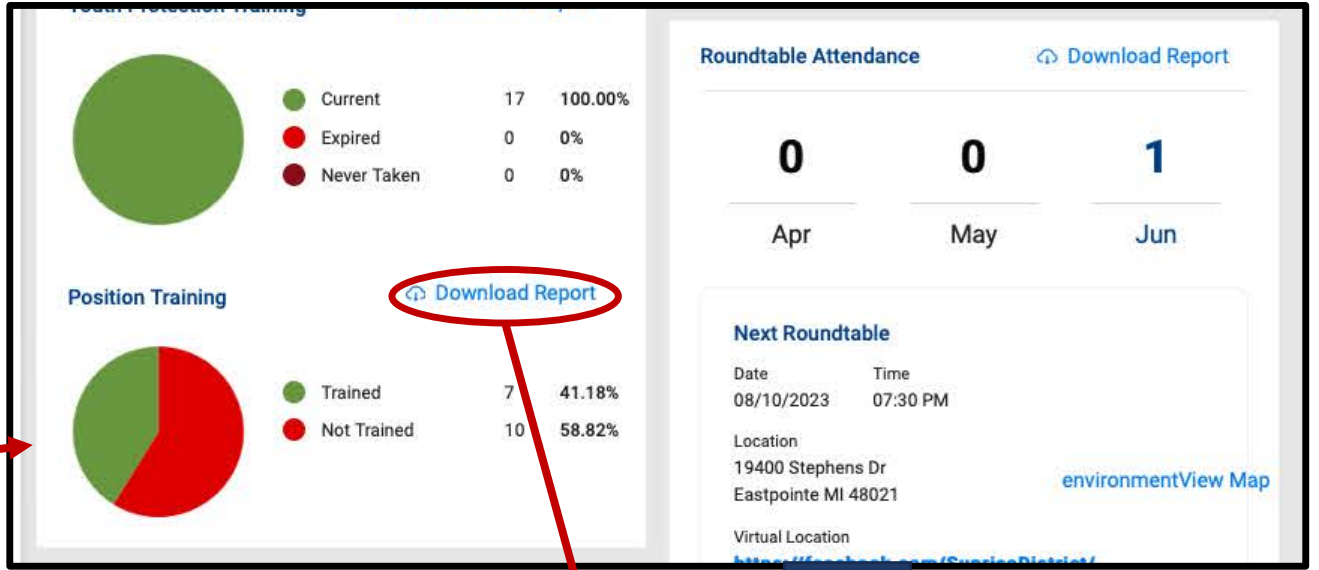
Youth Protection Training

Current 17 100.00%
Expired 0 0%
Never Taken 0 0%

Position Training
Download Report

Trained 7 41.18%
Not Trained 10 58.82%

Roundtable Attendance
Download Report

0 Apr
0 May
1 Jun

Next Roundtable
Date
08/10/2023
Time
07:30 PM
Location
19400 Stephens Dr
Eastpointe MI 48021
environmentView Map
Virtual Location
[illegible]